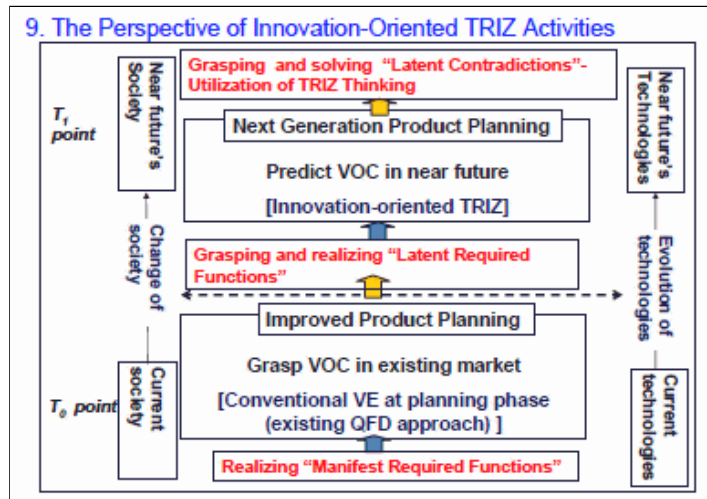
9. The Perspective of Innovation-Oriented TRIZ Activities

Grasping and solving "Latent Contradictions"- Utilization of TRIZ Thinking

$T_1$ point

Near future's Society

Next Generation Product Planning

Predict VOC in near future

[Innovation-oriented TRIZ]

Near future's Technologies

Change of society

Grasping and realizing "Latent Required Functions"

Evolution of technologies

Improved Product Planning

Grasp VOC in existing market

[Conventional VE at planning phase (existing QFD approach) ]

$T_0$ point

Current society

Current technologies

Realizing "Manifest Required Functions"